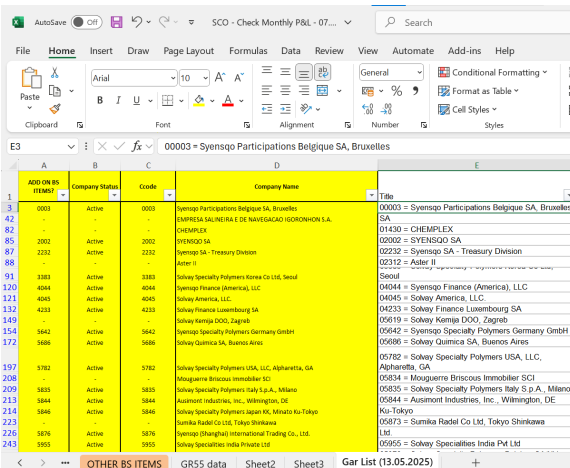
AutoSave Off SCO - Check Monthly P&L - 07.... Search

File Home Insert Draw Page Layout Formulas Data Review View Automate Add-ins Help

Paste Clipboard Arial 10 A A B I U Font Alignment General % 9 Number Conditional Formatting Format as Table Cell Styles Styles

E3 fx 00003 = Syensqo Participations Belgique SA, Bruxelles

| | A | B | C | D | E |
|---|---|---|---|---|---|
| 1 | ADD ON BS ITEMS? | Company Status | Code | Company Name | Title |
| 3 | 0003 | Active | 0003 | Syensqo Participations Belgique SA, Bruxelles | 00003 = Syensqo Participations Belgique SA, Bruxelles |
| 15 | - | - | - | EMPRESA SALINEIRA E DE NAVEGACAO IGORONHON S.A. | SA |
| 42 | - | - | - | CHEMPLEX | 01430 = CHEMPLEX |
| 85 | 2002 | Active | 2002 | SYENSQO SA | 02002 = SYENSQO SA |
| 87 | 2232 | Active | 2232 | Syensqo SA - Treasury Division | 02232 = Syensqo SA - Treasury Division |
| 88 | - | - | - | Aster II | 02312 = Aster II |
| 91 | 3383 | Active | 3383 | Solvay Specialty Polymers Korea Co Ltd, Seoul | Seoul |
| 120 | 4044 | Active | 4044 | Syensqo Finance (America), LLC | 04044 = Syensqo Finance (America), LLC |
| 121 | 4045 | Active | 4045 | Solvay America, LLC. | 04045 = Solvay America, LLC. |
| 124 | 4233 | Active | 4233 | Solvay Finance Luxembourg SA | 04233 = Solvay Finance Luxembourg SA |
| 149 | - | - | - | Solvay Kemija DOO, Zagreb | 05619 = Solvay Kemija DOO, Zagreb |
| 154 | 5642 | Active | 5642 | Syensqo Specialty Polymers Germany GmbH | 05642 = Syensqo Specialty Polymers Germany GmbH |
| 172 | 5686 | Active | 5686 | Solvay Quimica SA, Buenos Aires | 05686 = Solvay Quimica SA, Buenos Aires |
| 197 | 5782 | Active | 5782 | Solvay Specialty Polymers USA, LLC, Alpharetta, GA | 05782 = Solvay Specialty Polymers USA, LLC, Alpharetta, GA |
| 208 | - | - | - | Mouguerre Briscous Immobilier SCI | 05834 = Mouguerre Briscous Immobilier SCI |
| 209 | 5835 | Active | 5835 | Solvay Specialty Polymers Italy S.p.A., Milano | 05835 = Solvay Specialty Polymers Italy S.p.A., Milano |
| 213 | 5844 | Active | 5844 | Ausimont Industries, Inc., Wilmington, DE | 05844 = Ausimont Industries, Inc., Wilmington, DE |
| 214 | 5846 | Active | 5846 | Solvay Specialty Polymers Japan KK, Minato Ku-Tokyo | Ku-Tokyo |
| 223 | - | - | - | Sumika Radel Co Ltd, Tokyo Shinkawa | 05873 = Sumika Radel Co Ltd, Tokyo Shinkawa |
| 226 | 5876 | Active | 5876 | Syensqo (Shanghai) International Trading Co., Ltd. | Ltd |
| 243 | 5955 | Active | 5955 | Solvay Specialities India Private Ltd | 05955 = Solvay Specialities India Pvt Ltd |

OTHER BS ITEMS GR55 data Sheet2 Sheet3 Gar List (13.05.2025) +